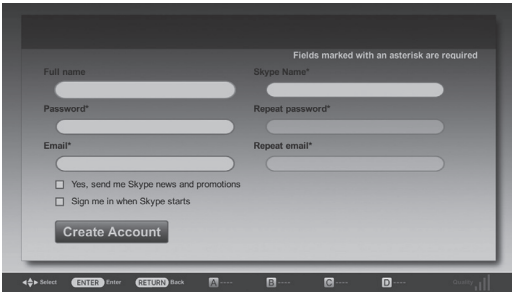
Fields marked with an asterisk are required

Full name

Skype Name*

Password*

Repeat password*

Email*

Repeat email*

Yes, send me Skype news and promotions

Sign me in when Skype starts

Create Account

Select ENTER Enter RETURN Back A ---- B ---- C ---- D ---- Quality